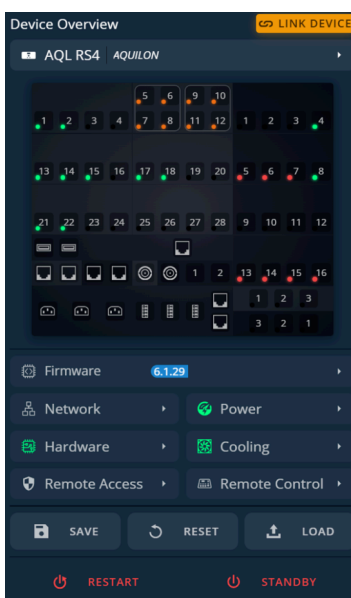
Device Overview

LINK DEVICE

AQL RS4 AQUILON

5 6 9 10
1 2 3 4 7 8 11 12 1 2 3 4

13 14 15 16 17 18 19 20 5 6 7 8

21 22 23 24 25 26 27 28 9 10 11 12

1 2 13 14 15 16

1 2 3
3 2 1

Firmware 6.1.29

Network

Power

Hardware

Cooling

Remote Access

Remote Control

SAVE

RESET

LOAD

RESTART

STANDBY